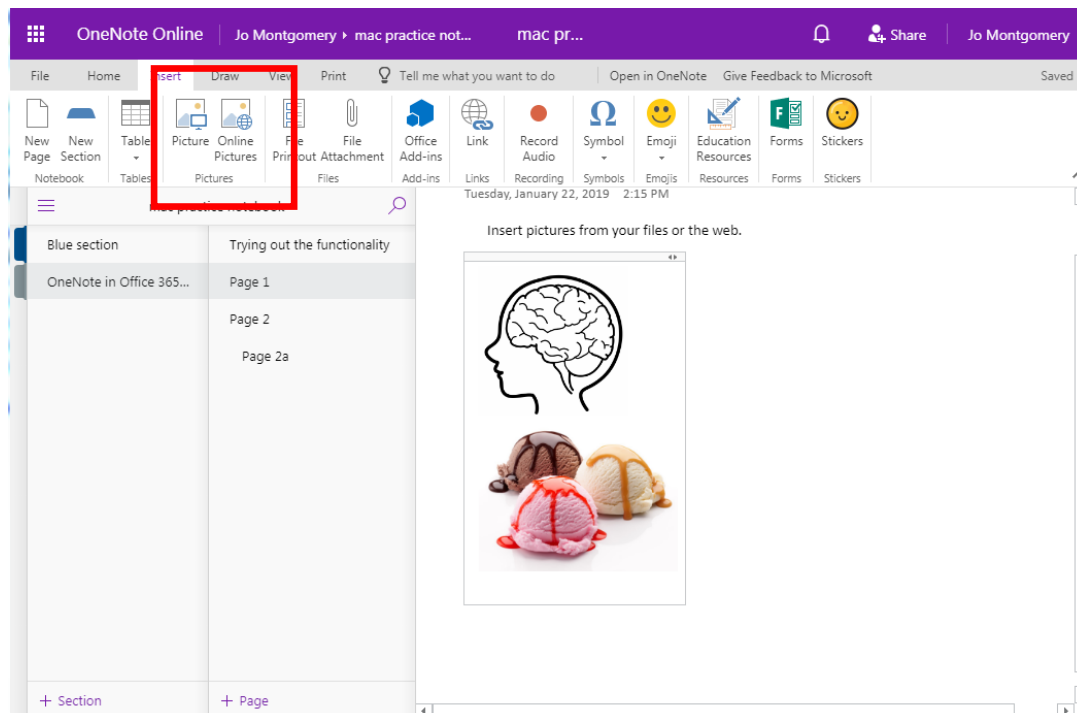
OneNote Online | Jo Montgomery ▸ mac practice not... mac pr... Share Jo Montgomery

File Home Insert Draw View Print Tell me what you want to do Open in OneNote Give Feedback to Microsoft Saved

New Page New Section Notebook
Table Tables
Picture Online Pictures Pictures
File Printout File Attachment Files
Office Add-ins Add-ins
Link Links
Record Audio Recording
Symbol Symbols
Emoji Emojis
Education Resources Resources
Forms Forms
Stickers Stickers

mac practice notebook

Blue section
OneNote in Office 365...

Trying out the functionality
Page 1
Page 2
Page 2a

Tuesday, January 22, 2019 2:15 PM

Insert pictures from your files or the web.

+ Section
+ Page